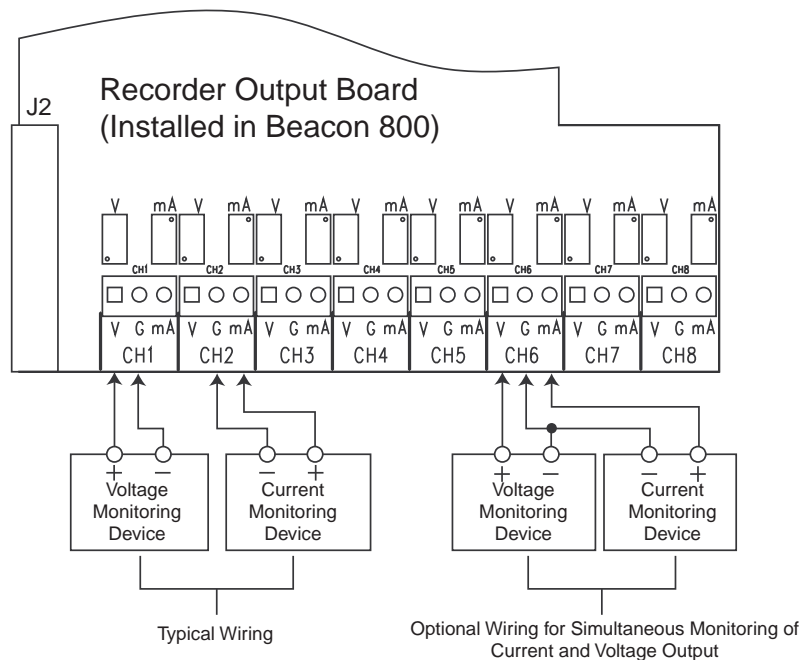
J2

Recorder Output Board
(Installed in Beacon 800)

V mA V mA V mA V mA V mA V mA V mA V mA

CH1 CH2 CH3 CH4 CH5 CH6 CH7 CH8

V G mA V G mA V G mA V G mA V G mA V G mA V G mA V G mA

CH1 CH2 CH3 CH4 CH5 CH6 CH7 CH8

+ –
Voltage Monitoring Device

– +
Current Monitoring Device

+ –
Voltage Monitoring Device

– +
Current Monitoring Device

Typical Wiring

Optional Wiring for Simultaneous Monitoring of Current and Voltage Output